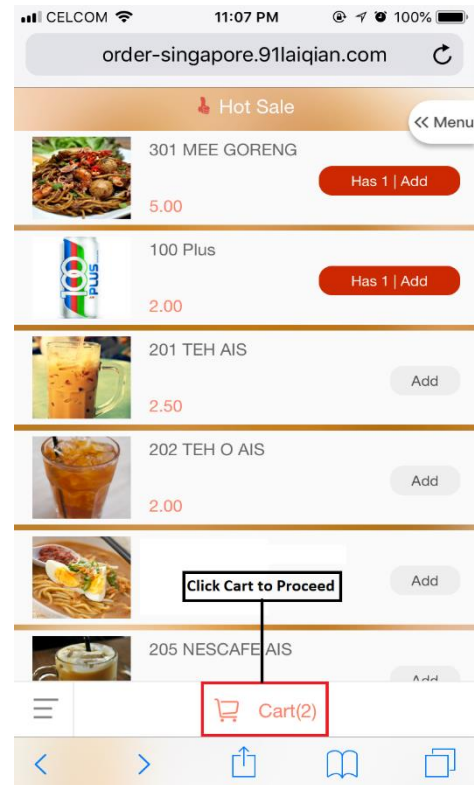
CELCOM 11:07 PM 100%

order-singapore.91laiqian.com

Hot Sale

<< Menu

301 MEE GORENG
5.00
Has 1 | Add

100 Plus
2.00
Has 1 | Add

201 TEH AIS
2.50
Add

202 TEH O AIS
2.00
Add

Add

Click Cart to Proceed

205 NESCAFE AIS
Add

Cart(2)